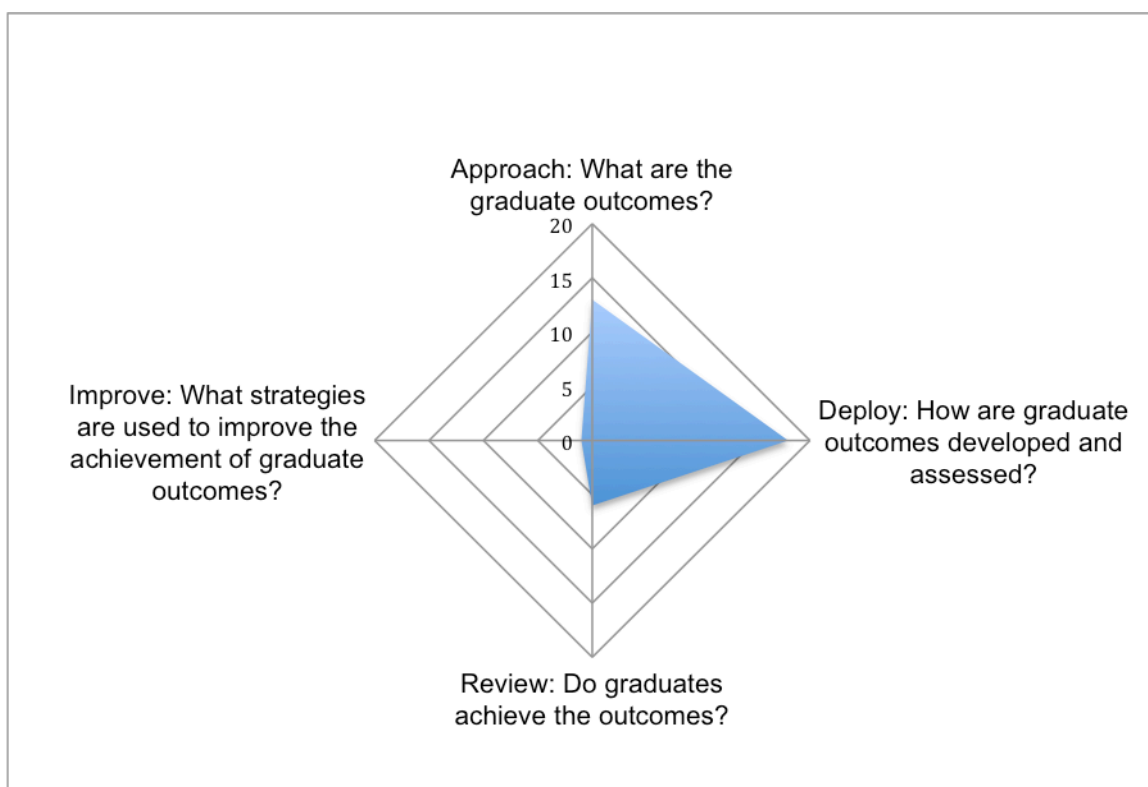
Approach: What are the graduate outcomes?

20
15
10
5
0

Improve: What strategies are used to improve the achievement of graduate outcomes?

Deploy: How are graduate outcomes developed and assessed?

Review: Do graduates achieve the outcomes?